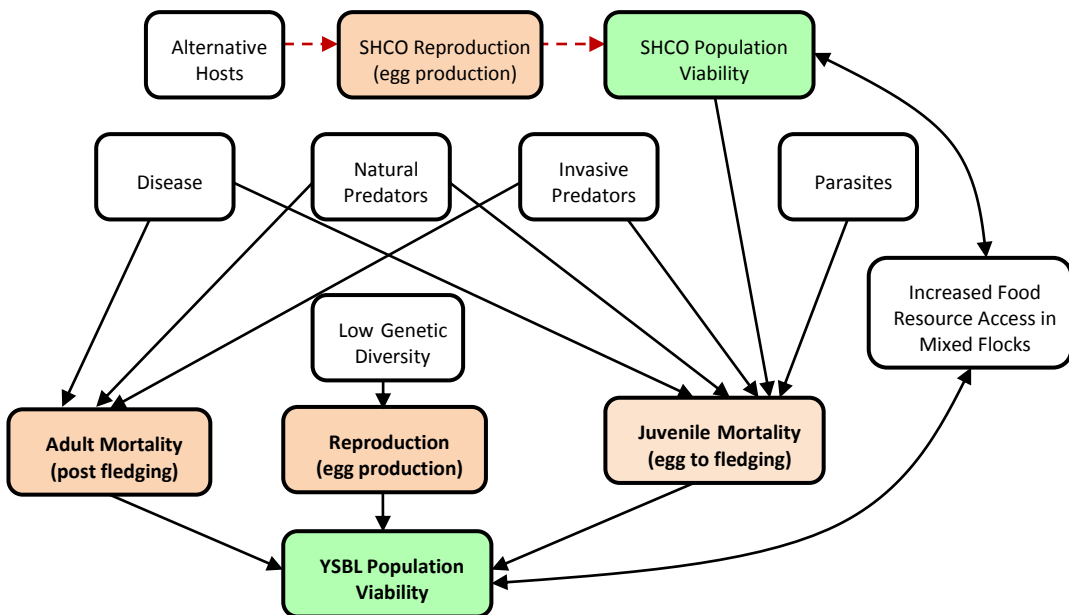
Alternative Hosts

SHCO Reproduction (egg production)

SHCO Population Viability

Disease

Natural Predators

Invasive Predators

Parasites

Increased Food Resource Access in Mixed Flocks

Low Genetic Diversity

Adult Mortality (post fledging)

Reproduction (egg production)

Juvenile Mortality (egg to fledging)

YSBL Population Viability